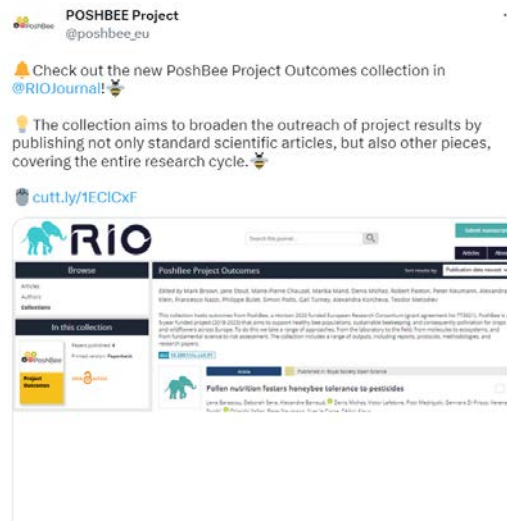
POSHBEE Project
@poshbee_eu

🔔Check out the new PoshBee Project Outcomes collection in @RIOJournal!🐝

💡The collection aims to broaden the outreach of project results by publishing not only standard scientific articles, but also other pieces, covering the entire research cycle.🐝

cutt.ly/1EClCxF

RIO

Search this journal

Submit manuscript

Articles

Browse

Articles
Authors
Collections

In this collection

Papers published: 4
Printed version: Paperback

PoshBee
Project Outcomes

PoshBee Project Outcomes

Sort results by: Publication date newest

Edited by Mark Brown, Jane Stout, Marie-Pierre Chauzat, Marika Mand, Denis Michez, Robert Paxton, Peter Neumann, Alexandra Klein, Francesco Nazzi, Philippe Bulet, Simon Potts, Gail Turney, Alexandra Korcheva, Teodor Metodiev

This collection hosts outcomes from PoshBee, a Horizon 2020 funded European Research Consortium (grant agreement No 773921). PoshBee is a 5-year funded project (2018-2023) that aims to support healthy bee populations, sustainable beekeeping, and consequently pollination for crops and wildflowers across Europe. To do this we take a range of approaches, from the laboratory to the field, from molecules to ecosystems, and from fundamental science to risk assessment. The collection includes a range of outputs, including reports, protocols, methodologies, and research papers.

Article

Published in Royal Society Open Science

Pollen nutrition fosters honeybee tolerance to pesticides

Lena Barascou, Deborah Sene, Alexandre Barraud, Denis Michez, Victor Lefebvre, Piotr Medrzycki, Gennaro Di Prisco, Verena Strobl, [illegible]